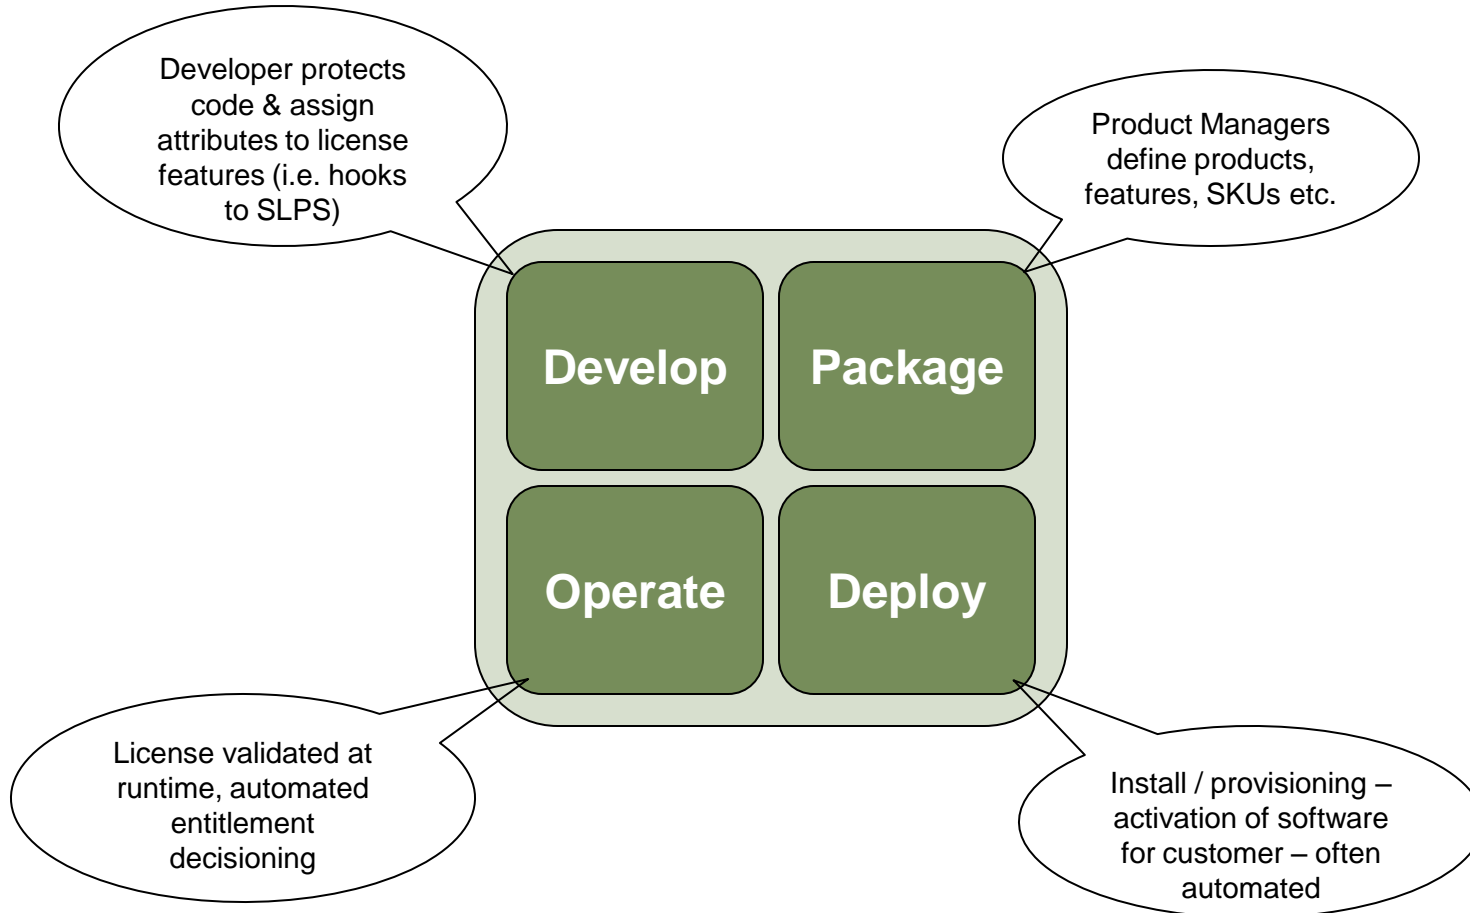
Developer protects code & assign attributes to license features (i.e. hooks to SLPS)

Product Managers define products, features, SKUs etc.

Develop

Package

Operate

Deploy

License validated at runtime, automated entitlement decisioning

Install / provisioning – activation of software for customer – often automated